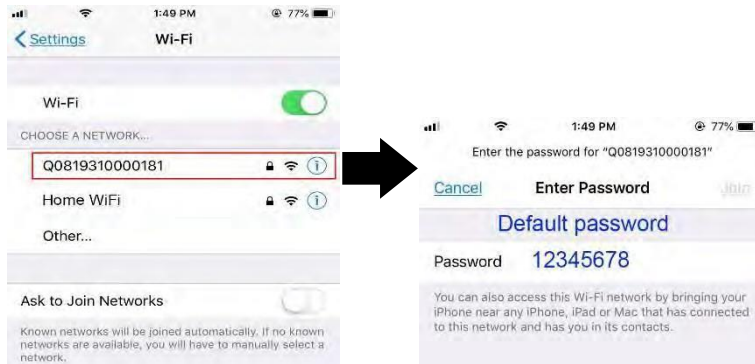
1:49 PM
77%
Settings
Wi-Fi

Wi-Fi
CHOOSE A NETWORK...
Q0819310000181
Home WiFi
Other...

Ask to Join Networks
Known networks will be joined automatically. If no known networks are available, you will have to manually select a network.

1:49 PM
77%
Enter the password for "Q0819310000181"
Cancel
Enter Password
Join
Default password
Password
12345678
You can also access this Wi-Fi network by bringing your iPhone near any iPhone, iPad or Mac that has connected to this network and has you in its contacts.